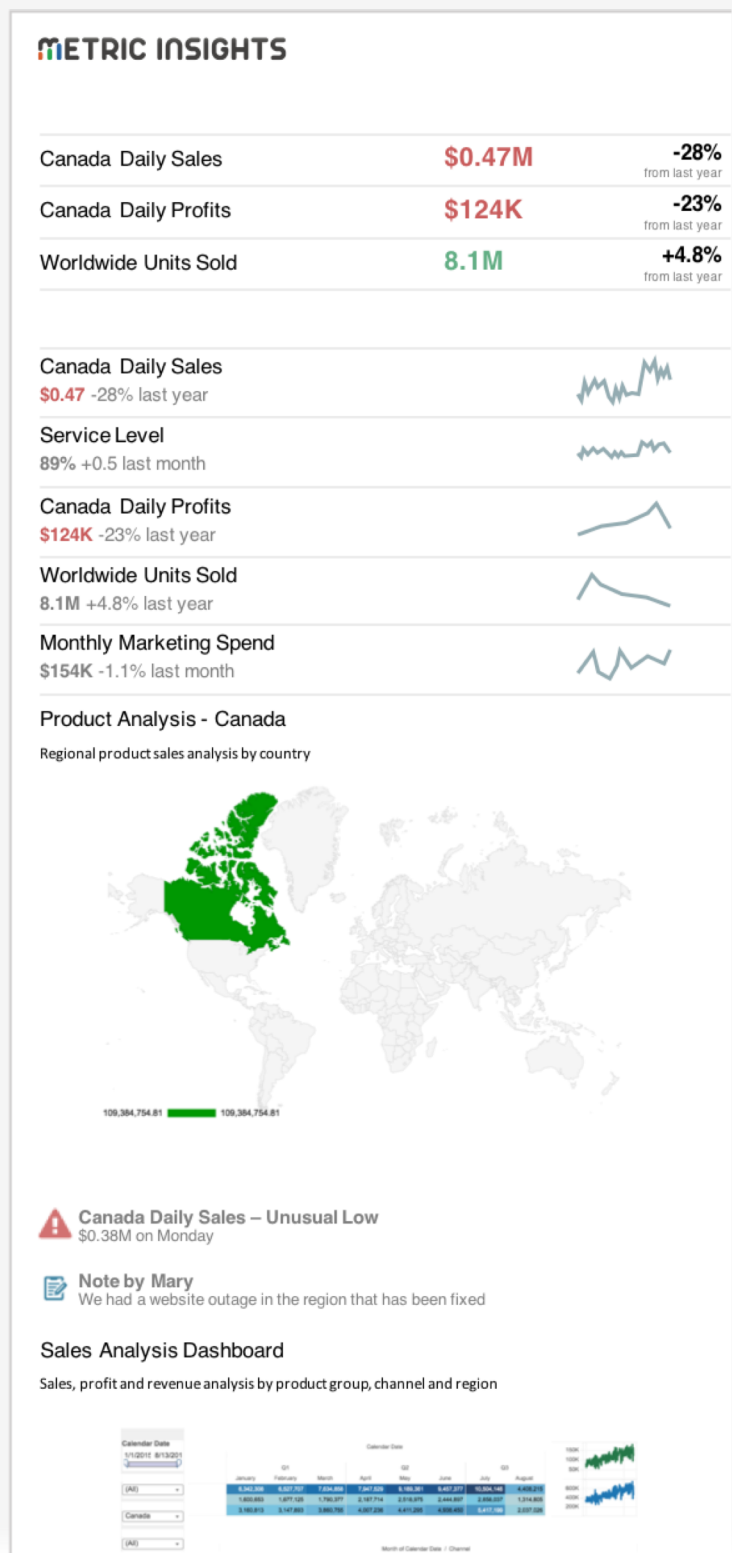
METRIC INSIGHTS

| | | |
|---|---|---|
| Canada Daily Sales | $0.47M | -28% from last year |
| Canada Daily Profits | $124K | -23% from last year |
| Worldwide Units Sold | 8.1M | +4.8% from last year |

Canada Daily Sales
$0.47 -28% last year

Service Level
89% +0.5 last month

Canada Daily Profits
$124K -23% last year

Worldwide Units Sold
8.1M +4.8% last year

Monthly Marketing Spend
$154K -1.1% last month

Product Analysis - Canada

Regional product sales analysis by country

109,384,754.81 109,384,754.81

Canada Daily Sales – Unusual Low
$0.38M on Monday

Note by Mary
We had a website outage in the region that has been fixed

Sales Analysis Dashboard

Sales, profit and revenue analysis by product group, channel and region

Calendar Date
1/1/2011 8/13/2011
(All)
Canada
(All)

Calendar Date
Q1 Q2 Q3
January February March April May June July August

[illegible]

Month of Calendar Date / Channel